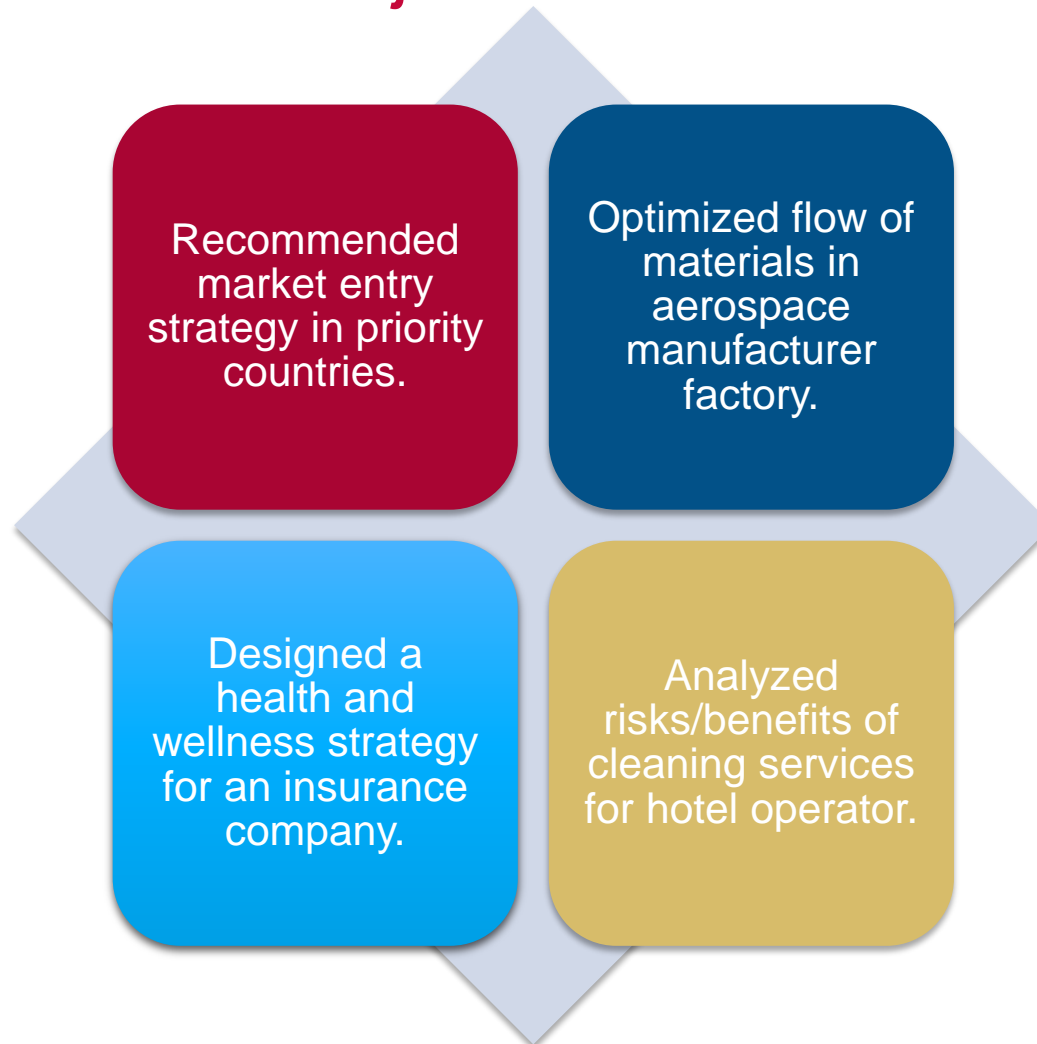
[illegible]

Recommended market entry strategy in priority countries.

Optimized flow of materials in aerospace manufacturer factory.

Designed a health and wellness strategy for an insurance company.

Analyzed risks/benefits of cleaning services for hotel operator.